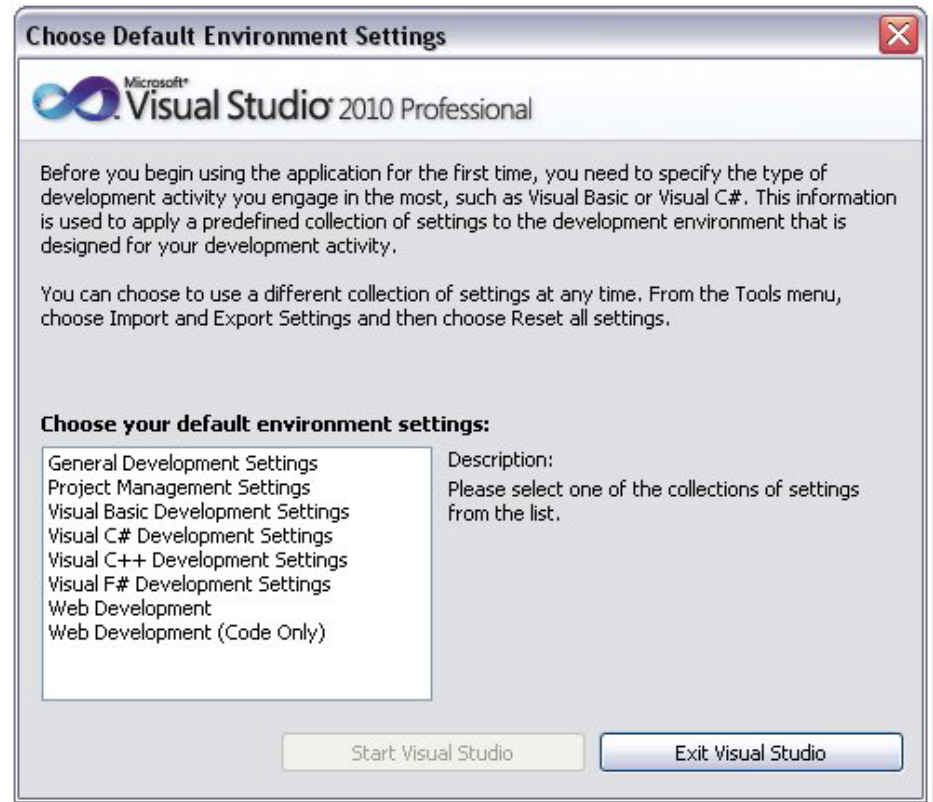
Choose Default Environment Settings

Microsoft® Visual Studio® 2010 Professional

Before you begin using the application for the first time, you need to specify the type of development activity you engage in the most, such as Visual Basic or Visual C#. This information is used to apply a predefined collection of settings to the development environment that is designed for your development activity.

You can choose to use a different collection of settings at any time. From the Tools menu, choose Import and Export Settings and then choose Reset all settings.

Choose your default environment settings:

General Development Settings
Project Management Settings
Visual Basic Development Settings
Visual C# Development Settings
Visual C++ Development Settings
Visual F# Development Settings
Web Development
Web Development (Code Only)

Description:
Please select one of the collections of settings from the list.

Start Visual Studio

Exit Visual Studio